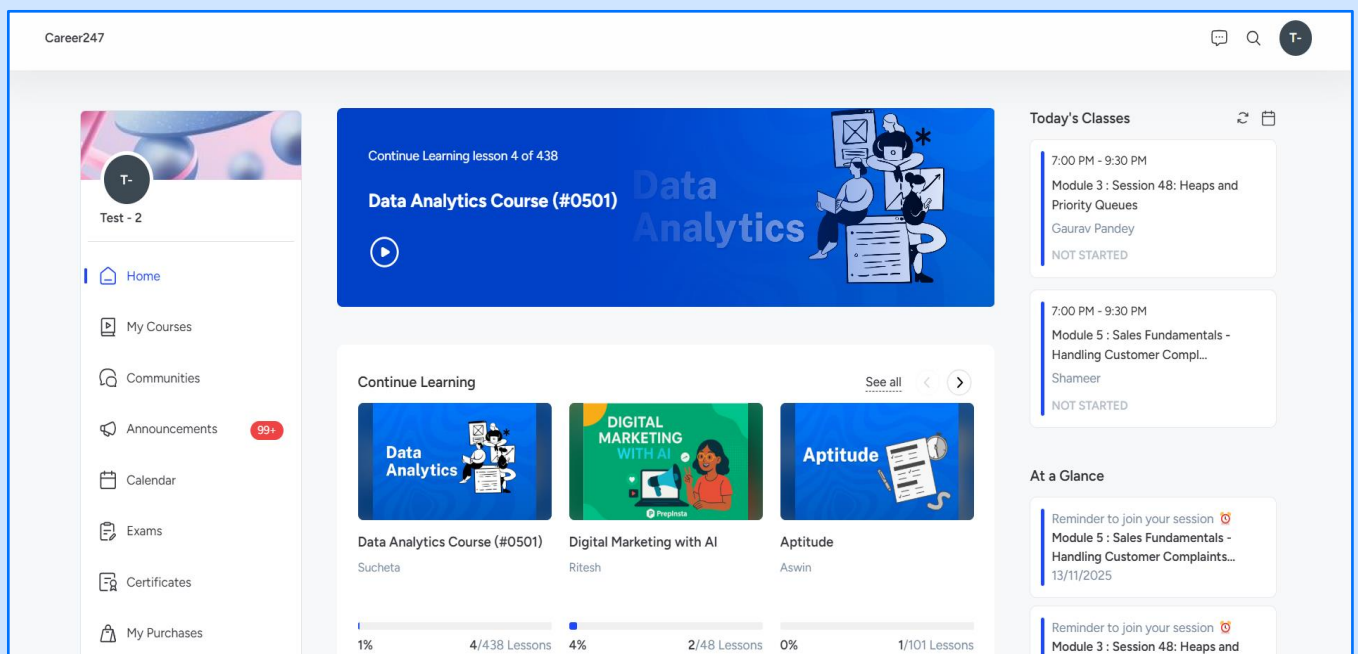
Career247

T-

T-

Test - 2

Home

My Courses

Communities

Announcements 99+

Calendar

Exams

Certificates

My Purchases

Continue Learning lesson 4 of 438

Data Analytics Course (#0501)

Data Analytics

Continue Learning

See all

Data Analytics

DIGITAL MARKETING WITH AI

PrepInsta

Aptitude

Data Analytics Course (#0501)

Sucheta

1% 4/438 Lessons

Digital Marketing with AI

Ritesh

4% 2/48 Lessons

Aptitude

Aswin

0% 1/101 Lessons

Today's Classes

7:00 PM - 9:30 PM

Module 3 : Session 48: Heaps and Priority Queues

Gaurav Pandey

NOT STARTED

7:00 PM - 9:30 PM

Module 5 : Sales Fundamentals - Handling Customer Compl...

Shameer

NOT STARTED

At a Glance

Reminder to join your session ⏰

Module 5 : Sales Fundamentals - Handling Customer Complaints...

13/11/2025

Reminder to join your session ⏰

Module 3 : Session 48: Heaps and